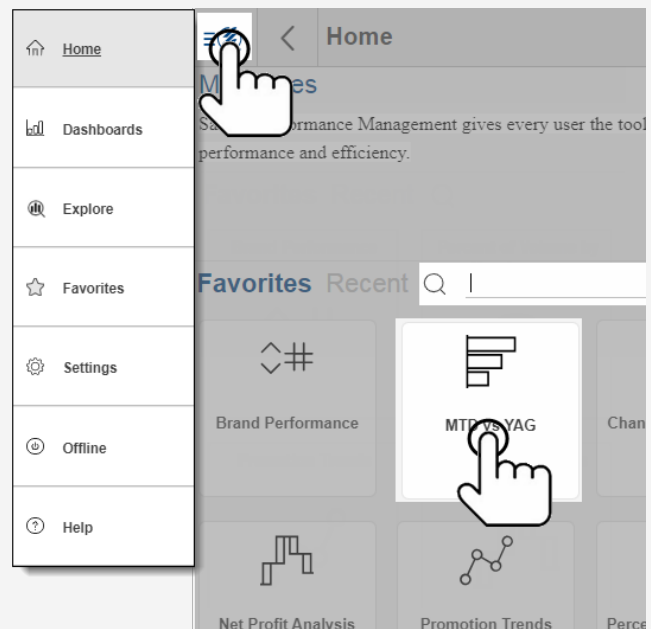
Home

Dashboards

Explore

Favorites

Settings

Offline

Help

Home

M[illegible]es

Sa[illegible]ormance Management gives every user the tool performance and efficiency.

Favorites Recent

Brand Performance

MTD vs YAG

Chan

Net Profit Analysis

Promotion Trends

Perce